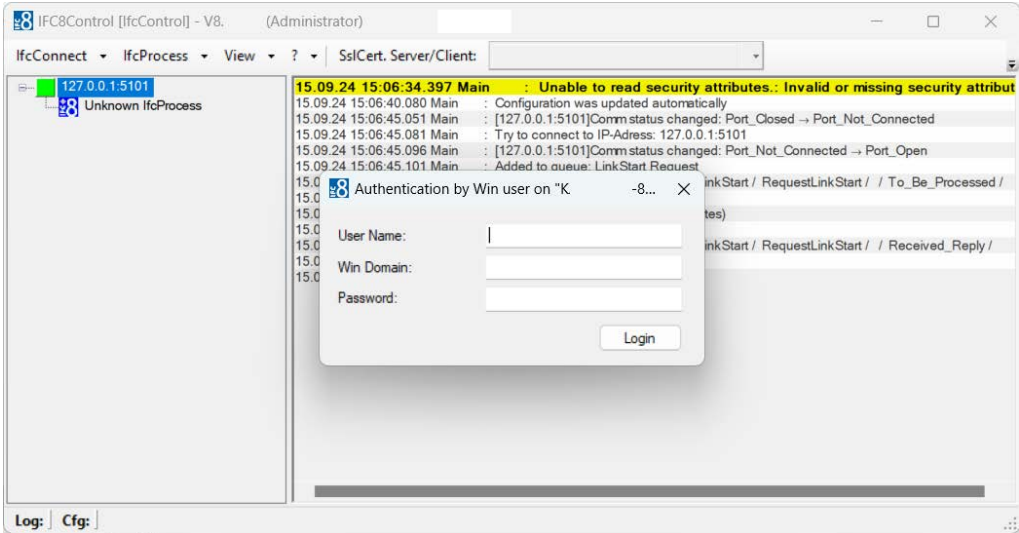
IFC8Control [IfcControl] - V8. (Administrator)

IfcConnect ▾ IfcProcess ▾ View ▾ ? ▾ SslCert. Server/Client:

127.0.0.1:5101
Unknown IfcProcess

15.09.24 15:06:34.397 Main : Unable to read security attributes.: Invalid or missing security attribut
15.09.24 15:06:40.080 Main : Configuration was updated automatically
15.09.24 15:06:45.051 Main : [127.0.0.1:5101]Comm status changed: Port_Closed → Port_Not_Connected
15.09.24 15:06:45.081 Main : Try to connect to IP-Adress: 127.0.0.1:5101
15.09.24 15:06:45.096 Main : [127.0.0.1:5101]Comm status changed: Port_Not_Connected → Port_Open
15.09.24 15:06:45.101 Main : Added to queue: LinkStart Request
15.0 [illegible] inkStart / RequestLinkStart / / To_Be_Processed /
15.0
15.0 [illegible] tes)
15.0
15.0 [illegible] inkStart / RequestLinkStart / / Received_Reply /
15.0
15.0

Authentication by Win user on "K. -8... ×
User Name:
Win Domain:
Password:
Login

Log: Cfg: